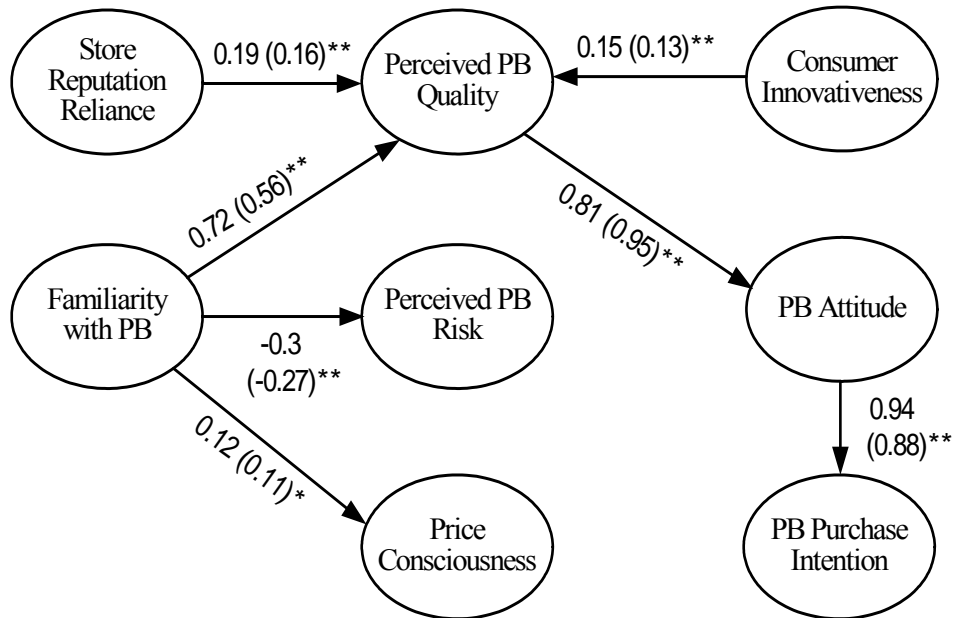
Store Reputation Reliance

0.19 (0.16)**

Perceived PB Quality

0.15 (0.13)**

Consumer Innovativeness

0.72 (0.56)**

0.81 (0.95)**

Familiarity with PB

-0.3 (-0.27)**

Perceived PB Risk

PB Attitude

0.12 (0.11)*

0.94 (0.88)**

Price Consciousness

PB Purchase Intention